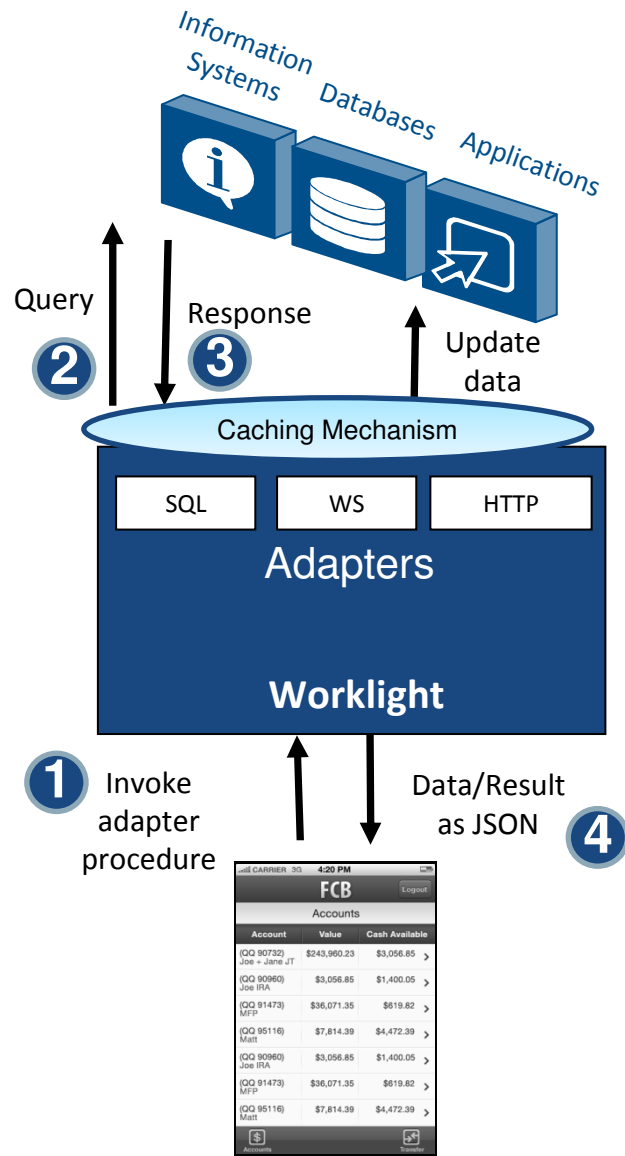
Information Systems

Databases

Applications

Query

2

Response

3

Update data

Caching Mechanism

SQL

WS

HTTP

Adapters

Worklight

1

Invoke adapter procedure

Data/Result as JSON

4

CARRIER 3G 4:20 PM

FCB

Logout

Accounts

| Account | Value | Cash Available |
|---|---|---|
| (QQ 90732) Joe + Jane JT | $243,960.23 | $3,056.85 |
| (QQ 90960) Joe IRA | $3,056.85 | $1,400.05 |
| (QQ 91473) MFP | $36,071.35 | $619.82 |
| (QQ 95116) Matt | $7,814.39 | $4,472.39 |
| (QQ 90960) Joe IRA | $3,056.85 | $1,400.05 |
| (QQ 91473) MFP | $36,071.35 | $619.82 |
| (QQ 95116) Matt | $7,814.39 | $4,472.39 |

Accounts

Transfer